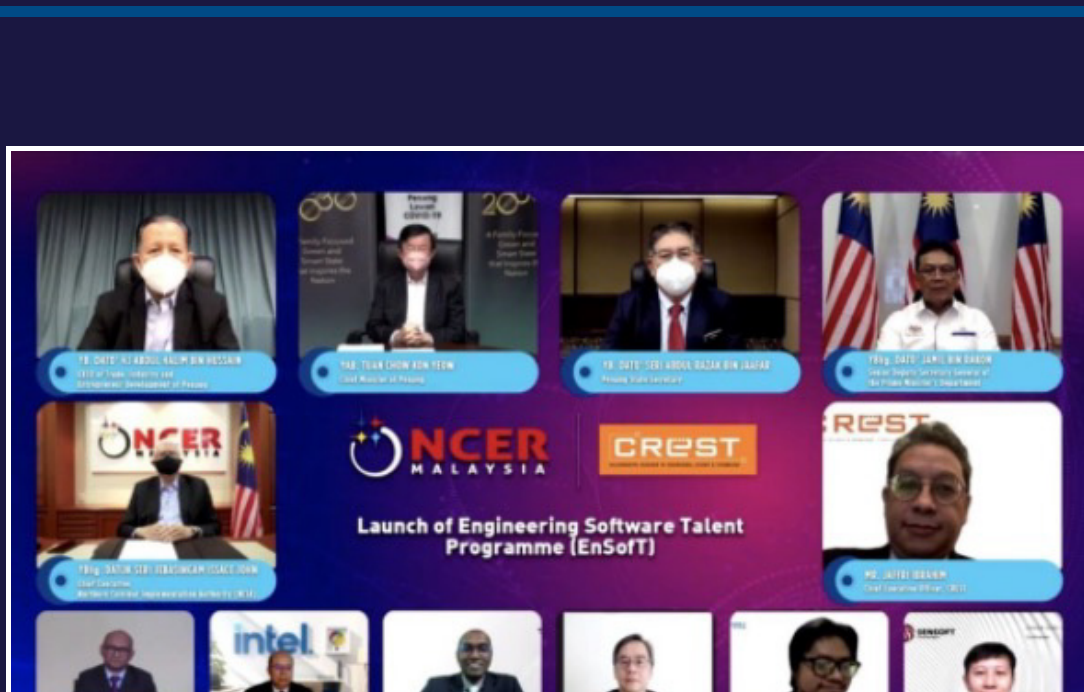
YB. DATO' HJ ABDUL HALIM BIN HUSSAIN
EXCO of Trade, Industry and Entrepreneur Development of Penang

YAB. TUAN CHOW KON YEOW
Chief Minister of Penang

YB. DATO' SERI ABDUL RAZAK BIN JAAFAR
Penang State Secretary

YBhg. DATO' JAMIL BIN DARON
Senior Deputy Secretary General of the Prime Minister's Department

YBhg. DATUK SERI JEBASINGAM ISSACE JOHN
Chief Executive
Northern Corridor Implementation Authority (NCIA)

NCER MALAYSIA

CREST

Launch of Engineering Software Talent Programme (EnSofT)

MR. JAFRI IBRAHIM
Chief Executive Officer, CREST

intel

ENSOFT